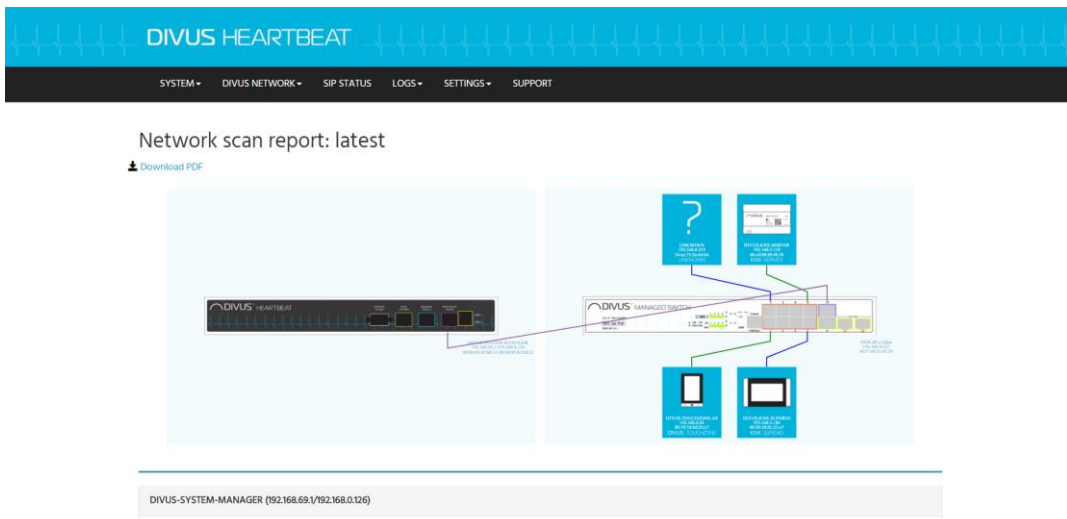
DIVUS HEARTBEAT

SYSTEM ▾ DIVUS NETWORK ▾ SIP STATUS LOGS ▾ SETTINGS ▾ SUPPORT

Network scan report: latest

Download PDF

?

DIVUS HEARTBEAT

DIVUS MANAGED SWITCH

KNX SERVER

DIVUS TOUCHZONE

KNX SUPERIO

DIVUS-SYSTEM-MANAGER (192.168.69.1/192.168.0.126)